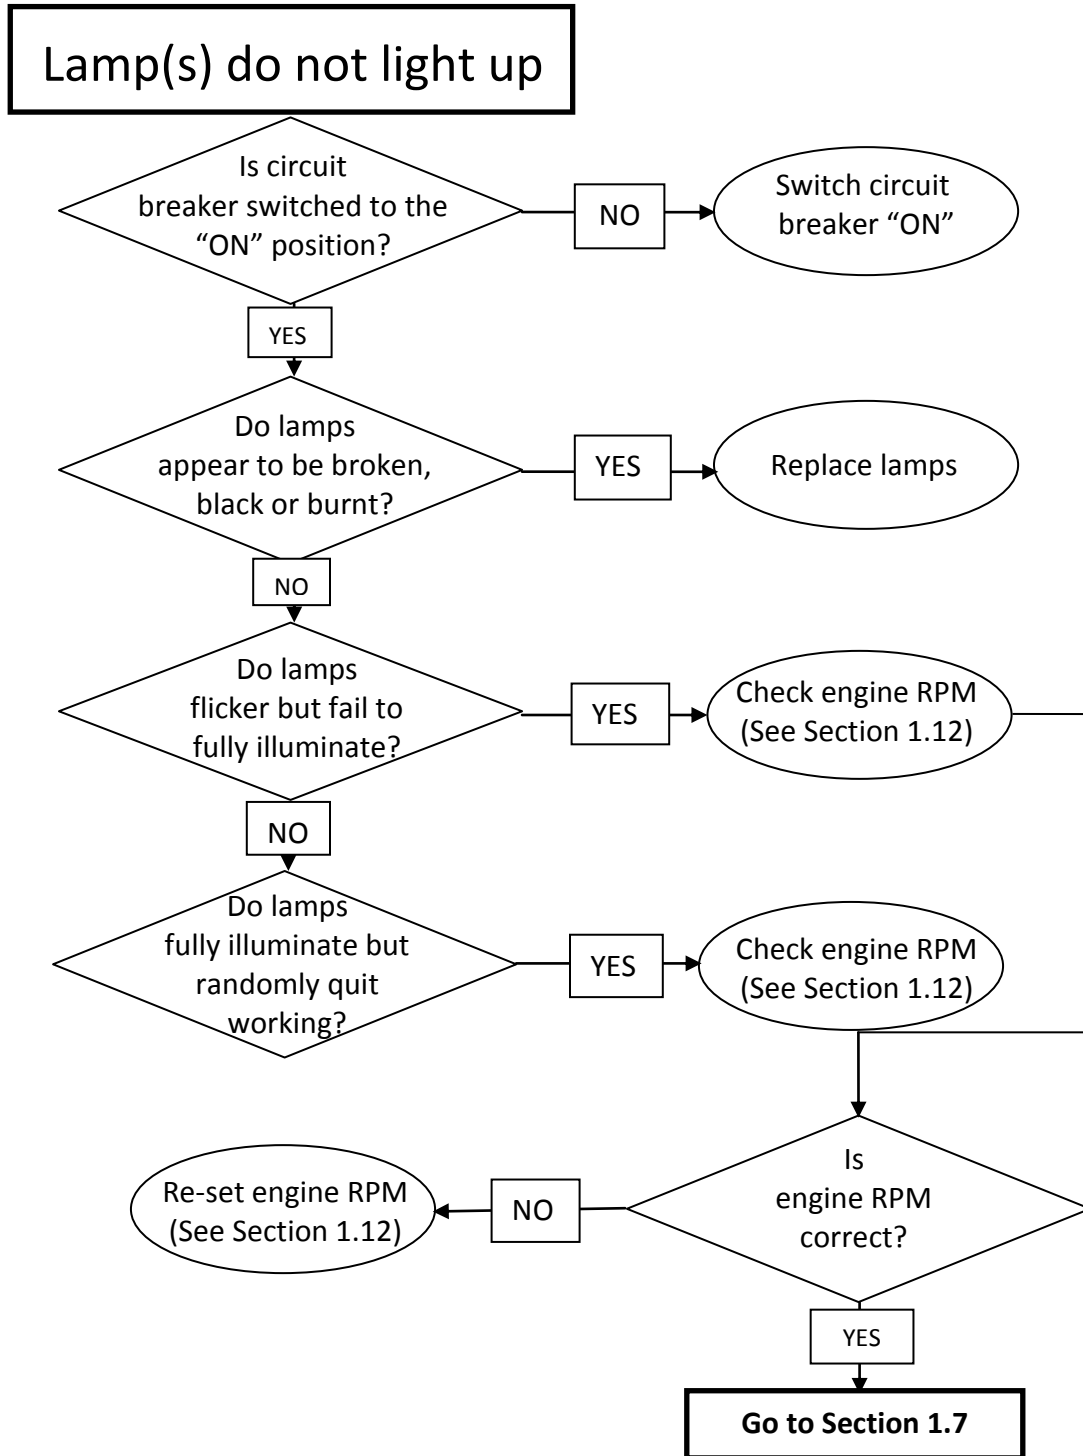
Lamp(s) do not light up

Is circuit breaker switched to the “ON” position?

NO

Switch circuit breaker “ON”

YES

Do lamps appear to be broken, black or burnt?

YES

Replace lamps

NO

Do lamps flicker but fail to fully illuminate?

YES

Check engine RPM (See Section 1.12)

NO

Do lamps fully illuminate but randomly quit working?

YES

Check engine RPM (See Section 1.12)

Re-set engine RPM (See Section 1.12)

NO

Is engine RPM correct?

YES

Go to Section 1.7